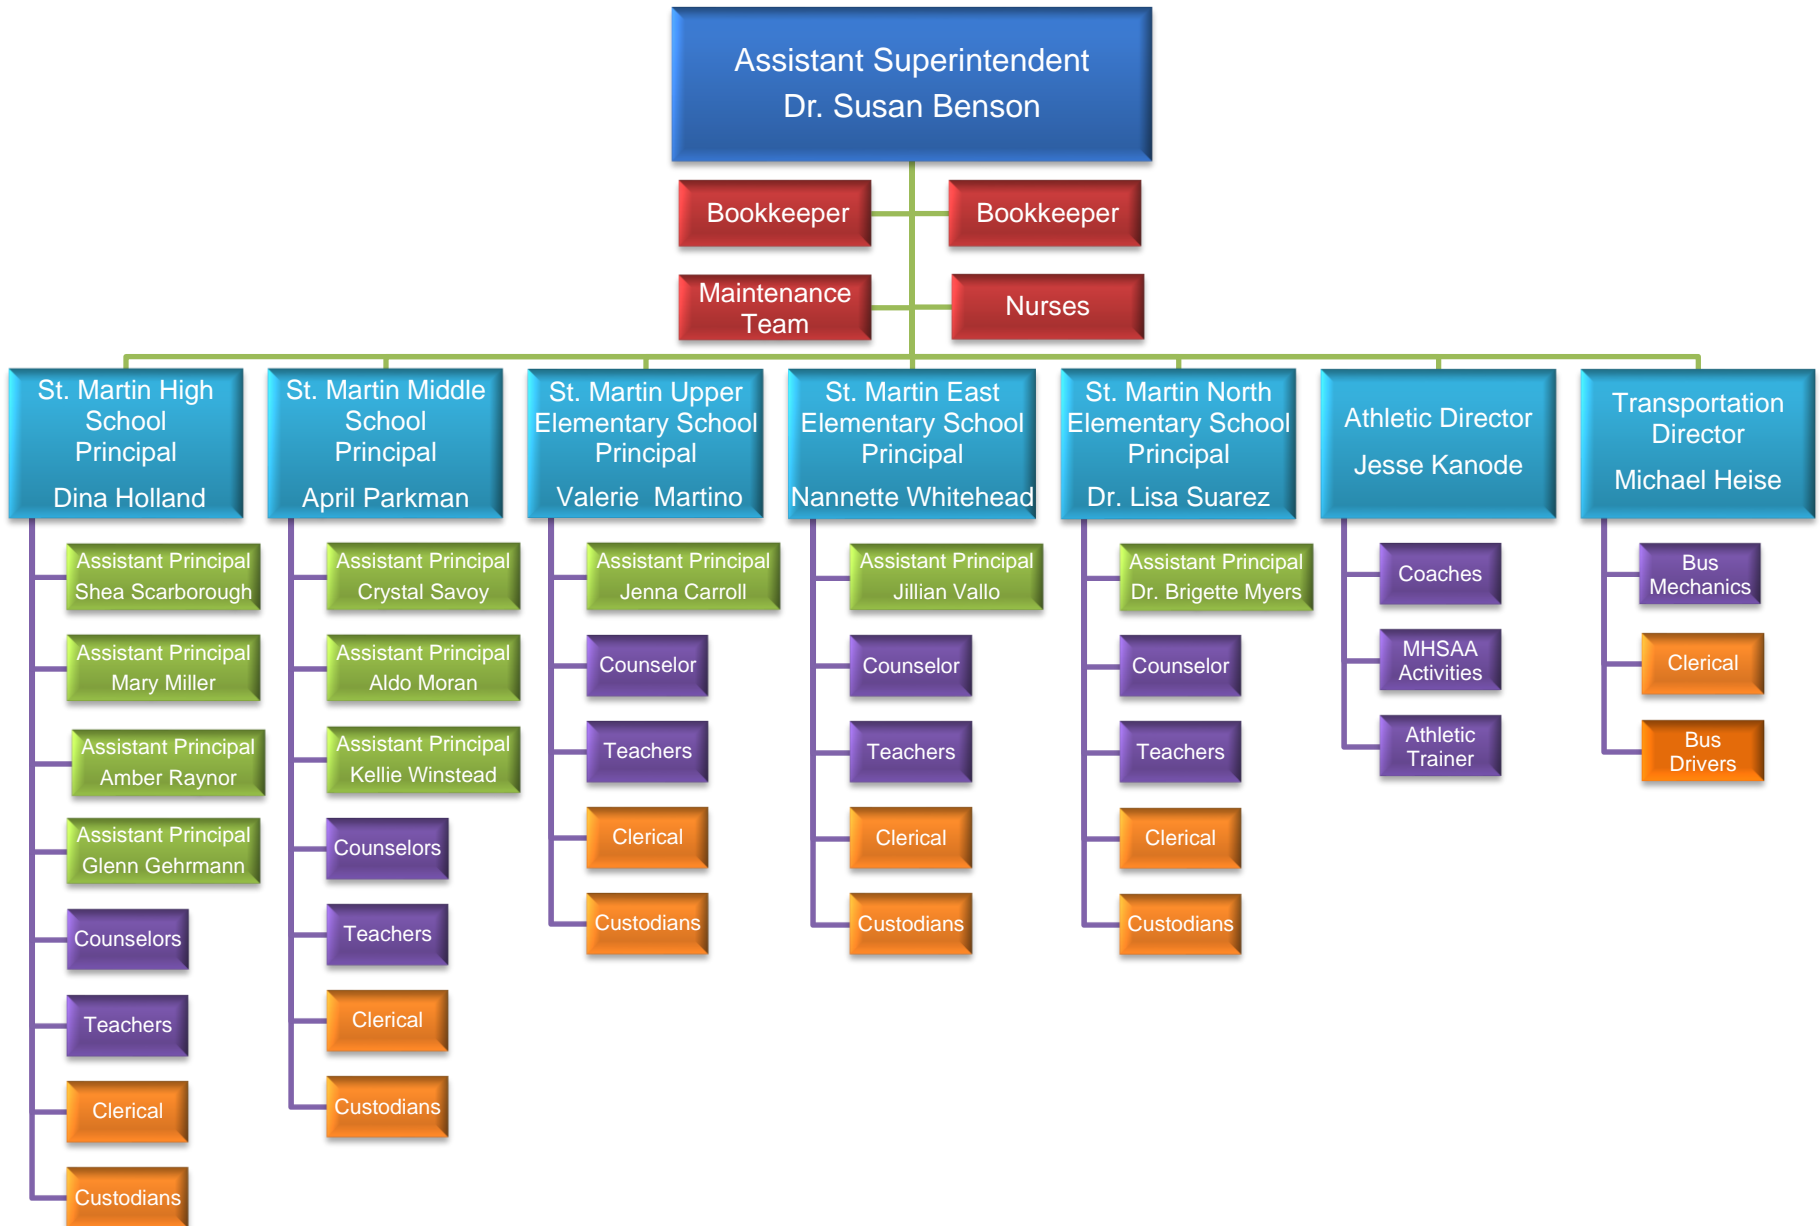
Assistant Superintendent
Dr. Susan Benson

Bookkeeper

Bookkeeper

Maintenance Team

Nurses

St. Martin High School Principal
Dina Holland

Assistant Principal
Shea Scarborough

Assistant Principal
Mary Miller

Assistant Principal
Amber Raynor

Assistant Principal
Glenn Gehrmann

Counselors

Teachers

Clerical

Custodians

St. Martin Middle School Principal
April Parkman

Assistant Principal
Crystal Savoy

Assistant Principal
Aldo Moran

Assistant Principal
Kellie Winstead

Counselors

Teachers

Clerical

Custodians

St. Martin Upper Elementary School Principal
Valerie Martino

Assistant Principal
Jenna Carroll

Counselor

Teachers

Clerical

Custodians

St. Martin East Elementary School Principal
Nannette Whitehead

Assistant Principal
Jillian Vallo

Counselor

Teachers

Clerical

Custodians

St. Martin North Elementary School Principal
Dr. Lisa Suarez

Assistant Principal
Dr. Brigette Myers

Counselor

Teachers

Clerical

Custodians

Athletic Director
Jesse Kanode

Coaches

MHSAA Activities

Athletic Trainer

Transportation Director
Michael Heise

Bus Mechanics

Clerical

Bus Drivers